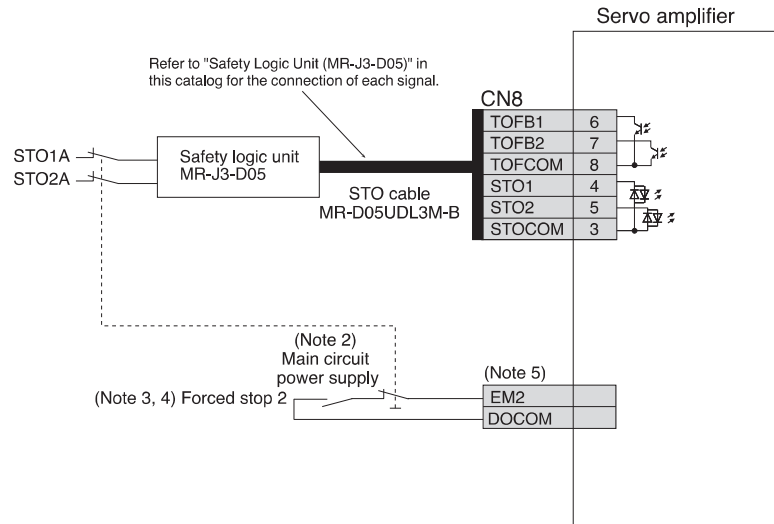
Servo amplifier

Refer to "Safety Logic Unit (MR-J3-D05)" in this catalog for the connection of each signal.

CN8

| | |
|---|---|
| TOFB1 | 6 |
| TOFB2 | 7 |
| TOFCOM | 8 |
| STO1 | 4 |
| STO2 | 5 |
| STOCOM | 3 |

STO1A
STO2A

Safety logic unit
MR-J3-D05

STO cable
MR-D05UDL3M-B

(Note 2)
Main circuit
power supply

(Note 3, 4) Forced stop 2

(Note 5)

| |
|---|
| EM2 |
| DOCOM |